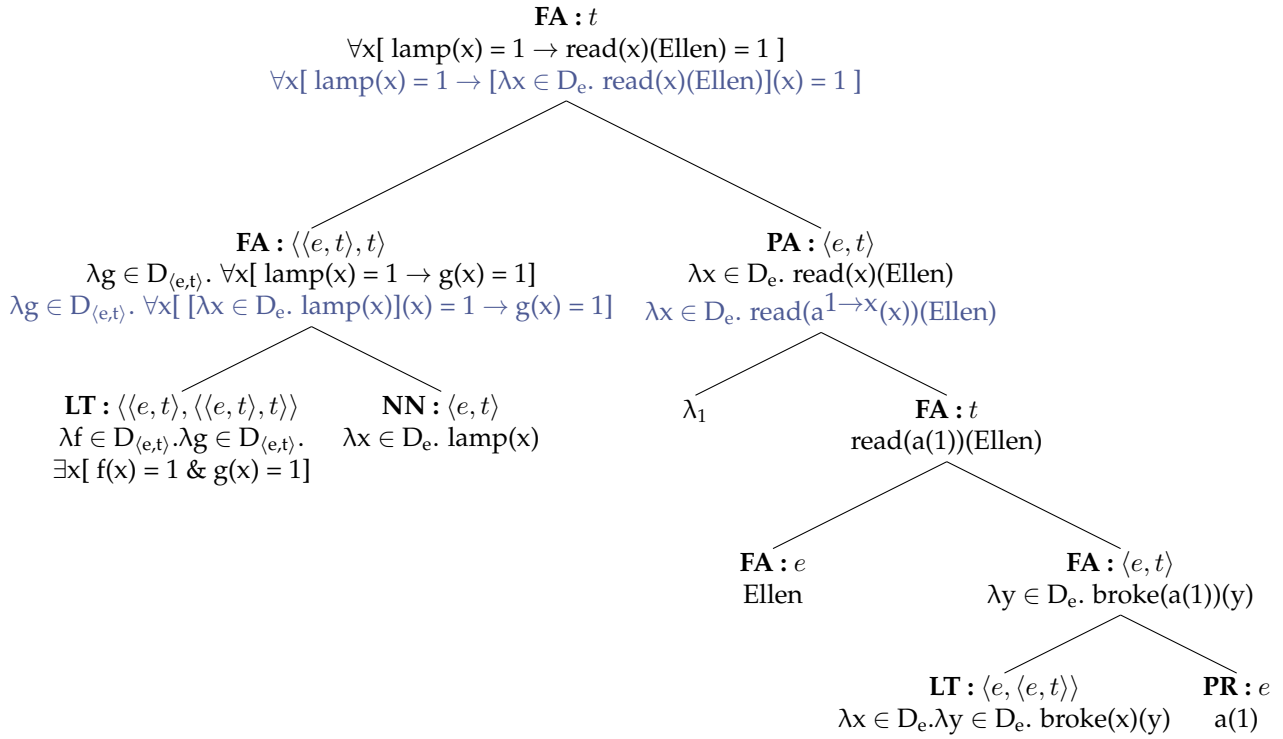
**FA :** $t$
$\forall$x[ lamp(x) = 1 $\rightarrow$ read(x)(Ellen) = 1 ]
$\forall$x[ lamp(x) = 1 $\rightarrow$ [λx $\in$ D$_e$. read(x)(Ellen)](x) = 1 ]

**FA :** $\langle\langle e,t\rangle,t\rangle$
λg $\in$ D$_{\langle e,t\rangle}$. $\forall$x[ lamp(x) = 1 $\rightarrow$ g(x) = 1]
λg $\in$ D$_{\langle e,t\rangle}$. $\forall$x[ [λx $\in$ D$_e$. lamp(x)](x) = 1 $\rightarrow$ g(x) = 1]

**PA :** $\langle e,t\rangle$
λx $\in$ D$_e$. read(x)(Ellen)
λx $\in$ D$_e$. read(a$^{1\rightarrow x}$(x))(Ellen)

**LT :** $\langle\langle e,t\rangle,\langle\langle e,t\rangle,t\rangle\rangle$
λf $\in$ D$_{\langle e,t\rangle}$.λg $\in$ D$_{\langle e,t\rangle}$.
$\exists$x[ f(x) = 1 & g(x) = 1]

**NN :** $\langle e,t\rangle$
λx $\in$ D$_e$. lamp(x)

λ$_1$

**FA :** $t$
read(a(1))(Ellen)

**FA :** $e$
Ellen

**FA :** $\langle e,t\rangle$
λy $\in$ D$_e$. broke(a(1))(y)

**LT :** $\langle e,\langle e,t\rangle\rangle$
λx $\in$ D$_e$.λy $\in$ D$_e$. broke(x)(y)

**PR :** $e$
a(1)